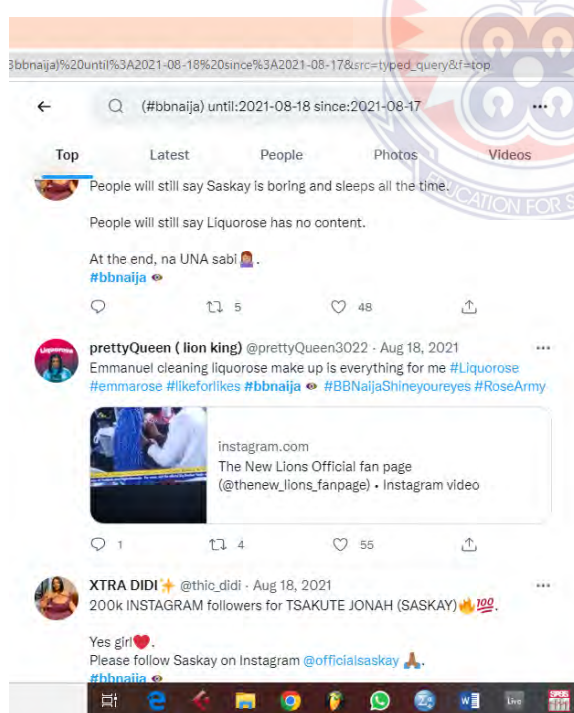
bbnaija)%20until%3A2021-08-18%20since%3A2021-08-17&src=typed_query&f=top

(#bbnaija) until:2021-08-18 since:2021-08-17

Top Latest People Photos Videos

People will still say Saskay is boring and sleeps all the time.

People will still say Liquorose has no content.

At the end, na UNA sabi🤷‍♀️.
#bbnaija 👁

5 48

prettyQueen ( lion king) @prettyQueen3022 · Aug 18, 2021
Emmanuel cleaning liquorose make up is everything for me #Liquorose #emmarose #likeforlikes #bbnaija 👁 #BBNaijaShineyoureyes #RoseArmy

instagram.com
The New Lions Official fan page (@thenew_lions_fanpage) • Instagram video

1 4 55

XTRA DIDI✨ @thic_didi · Aug 18, 2021
200k INSTAGRAM followers for TSAKUTE JONAH (SASKAY)🔥💯.

Yes girl❤️.
Please follow Saskay on Instagram @officialsaskay 🙏.
#bbnaija 👁

EDUCATION FOR S